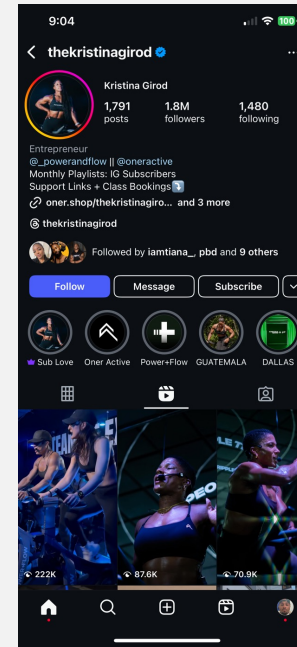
9:04

100

thekristinagirod

Kristina Girod

1,791
posts

1.8M
followers

1,480
following

Entrepreneur
@_powerandflow || @oneractive
Monthly Playlists: IG Subscribers
Support Links + Class Bookings⤵️

oner.shop/thekristinagiro... and 3 more

thekristinagirod

Followed by iamtiana_, pbd and 9 others

Follow

Message

Subscribe

Sub Love

Oner Active

Power+Flow

GUATEMALA

DALLAS

222K

87.6K

70.9K